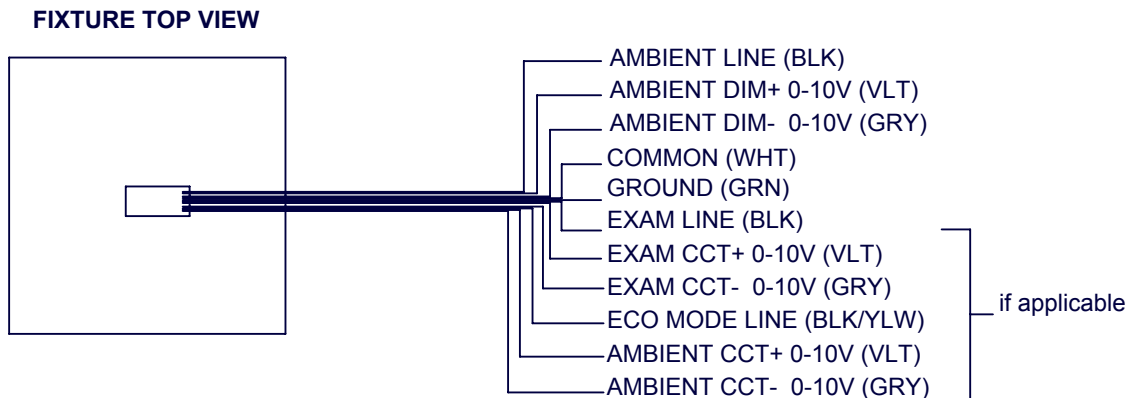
FIXTURE TOP VIEW

AMBIENT LINE (BLK)
AMBIENT DIM+ 0-10V (VLT)
AMBIENT DIM- 0-10V (GRY)
COMMON (WHT)
GROUND (GRN)
EXAM LINE (BLK)
EXAM CCT+ 0-10V (VLT)
EXAM CCT- 0-10V (GRY)
ECO MODE LINE (BLK/YLW)
AMBIENT CCT+ 0-10V (VLT)
AMBIENT CCT- 0-10V (GRY)

if applicable